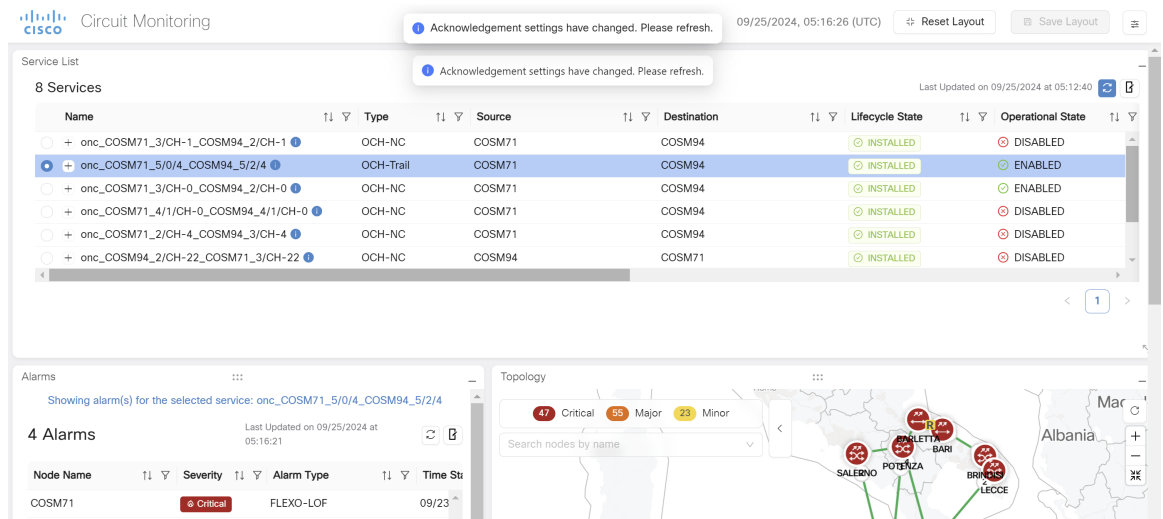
CISCO Circuit Monitoring

Acknowledgement settings have changed. Please refresh.

09/25/2024, 05:16:26 (UTC) Reset Layout Save Layout

Acknowledgement settings have changed. Please refresh.

Service List

8 Services

Last Updated on 09/25/2024 at 05:12:40

| Name | Type | Source | Destination | Lifecycle State | Operational State |
|---|---|---|---|---|---|
| onc_COSM71_3/CH-1_COSM94_2/CH-1 | OCH-NC | COSM71 | COSM94 | INSTALLED | DISABLED |
| onc_COSM71_5/0/4_COSM94_5/2/4 | OCH-Trail | COSM71 | COSM94 | INSTALLED | ENABLED |
| onc_COSM71_3/CH-0_COSM94_2/CH-0 | OCH-NC | COSM71 | COSM94 | INSTALLED | ENABLED |
| onc_COSM71_4/1/CH-0_COSM94_4/1/CH-0 | OCH-NC | COSM71 | COSM94 | INSTALLED | DISABLED |
| onc_COSM71_2/CH-4_COSM94_3/CH-4 | OCH-NC | COSM71 | COSM94 | INSTALLED | DISABLED |
| onc_COSM94_2/CH-22_COSM71_3/CH-22 | OCH-NC | COSM94 | COSM71 | INSTALLED | DISABLED |

1

Alarms

Showing alarm(s) for the selected service: onc_COSM71_5/0/4_COSM94_5/2/4

4 Alarms

Last Updated on 09/25/2024 at 05:16:21

| Node Name | Severity | Alarm Type | Time Sta |
|---|---|---|---|
| COSM71 | Critical | FLEXO-LOF | 09/23 |

Topology

47 Critical 55 Major 23 Minor

Search nodes by name

BARLETTA BARI SALERNO POTENZA BRINDISI LECCE Albania Mac